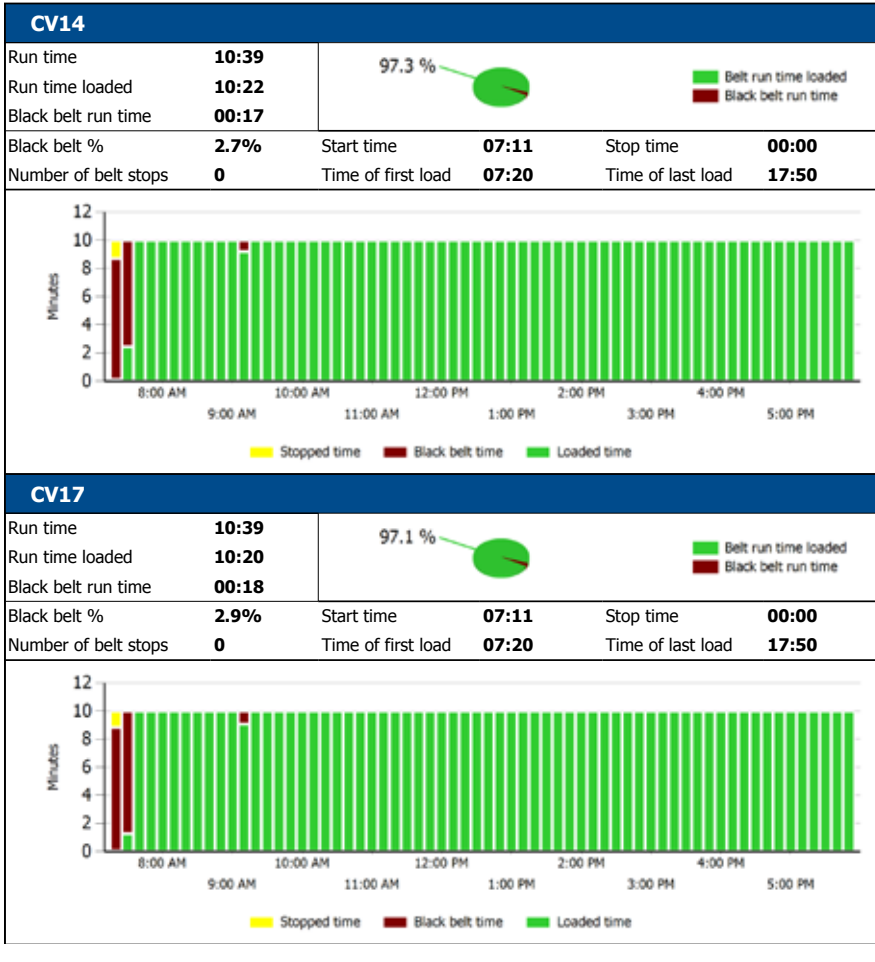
CV14

| Run time | 10:39 |
|---|---|
| Run time loaded | 10:22 |
| Black belt run time | 00:17 |

97.3 %

Belt run time loaded
Black belt run time

| Black belt % | 2.7% | Start time | 07:11 | Stop time | 00:00 |
|---|---|---|---|---|---|
| Number of belt stops | 0 | Time of first load | 07:20 | Time of last load | 17:50 |

12
10
8
6
4
2
0
Minutes
8:00 AM
9:00 AM
10:00 AM
11:00 AM
12:00 PM
1:00 PM
2:00 PM
3:00 PM
4:00 PM
5:00 PM

Stopped time Black belt time Loaded time

CV17

| Run time | 10:39 |
|---|---|
| Run time loaded | 10:20 |
| Black belt run time | 00:18 |

97.1 %

Belt run time loaded
Black belt run time

| Black belt % | 2.9% | Start time | 07:11 | Stop time | 00:00 |
|---|---|---|---|---|---|
| Number of belt stops | 0 | Time of first load | 07:20 | Time of last load | 17:50 |

12
10
8
6
4
2
0
Minutes
8:00 AM
9:00 AM
10:00 AM
11:00 AM
12:00 PM
1:00 PM
2:00 PM
3:00 PM
4:00 PM
5:00 PM

Stopped time Black belt time Loaded time